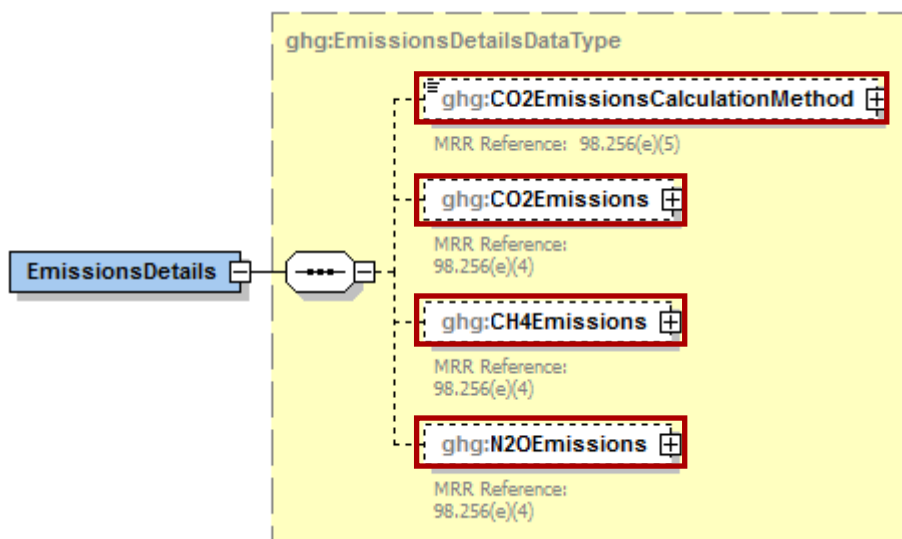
ghg:EmissionsDetailsDataType

EmissionsDetails

ghg:CO2EmissionsCalculationMethod

MRR Reference: 98.256(e)(5)

ghg:CO2Emissions

MRR Reference: 98.256(e)(4)

ghg:CH4Emissions

MRR Reference: 98.256(e)(4)

ghg:N2OEmissions

MRR Reference: 98.256(e)(4)